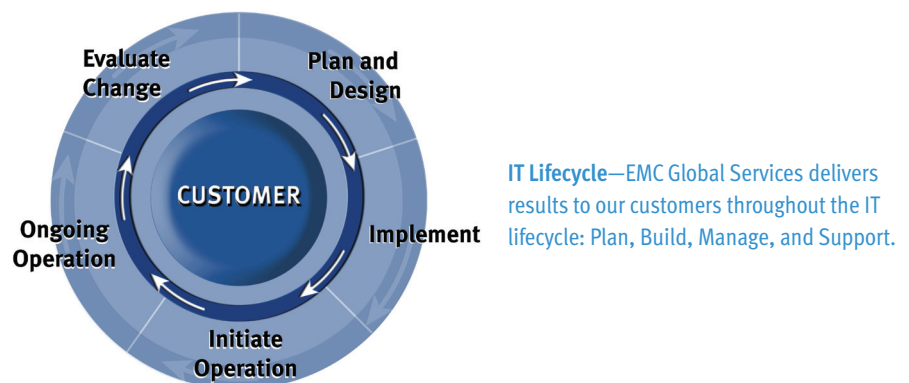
Evaluate Change

Plan and Design

CUSTOMER

Ongoing Operation

Implement

Initiate Operation

IT Lifecycle—EMC Global Services delivers results to our customers throughout the IT lifecycle: Plan, Build, Manage, and Support.